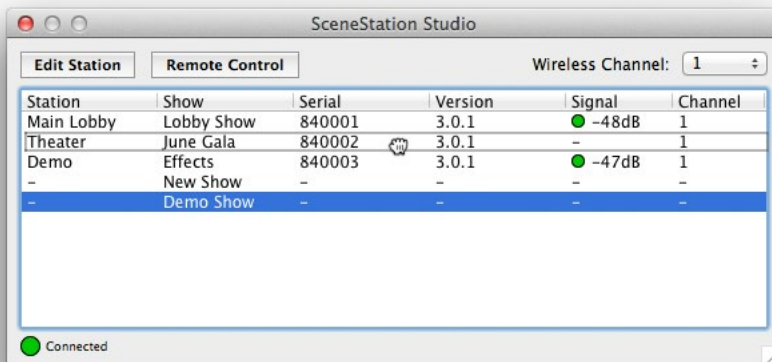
SceneStation Studio

Edit Station

Remote Control

Wireless Channel: 1

| Station | Show | Serial | Version | Signal | Channel |
|---|---|---|---|---|---|
| Main Lobby | Lobby Show | 840001 | 3.0.1 | –48dB | 1 |
| Theater | June Gala | 840002 | 3.0.1 | – | 1 |
| Demo | Effects | 840003 | 3.0.1 | –47dB | 1 |
| – | New Show | – | – | – | – |
| – | Demo Show | – | – | – | – |

Connected